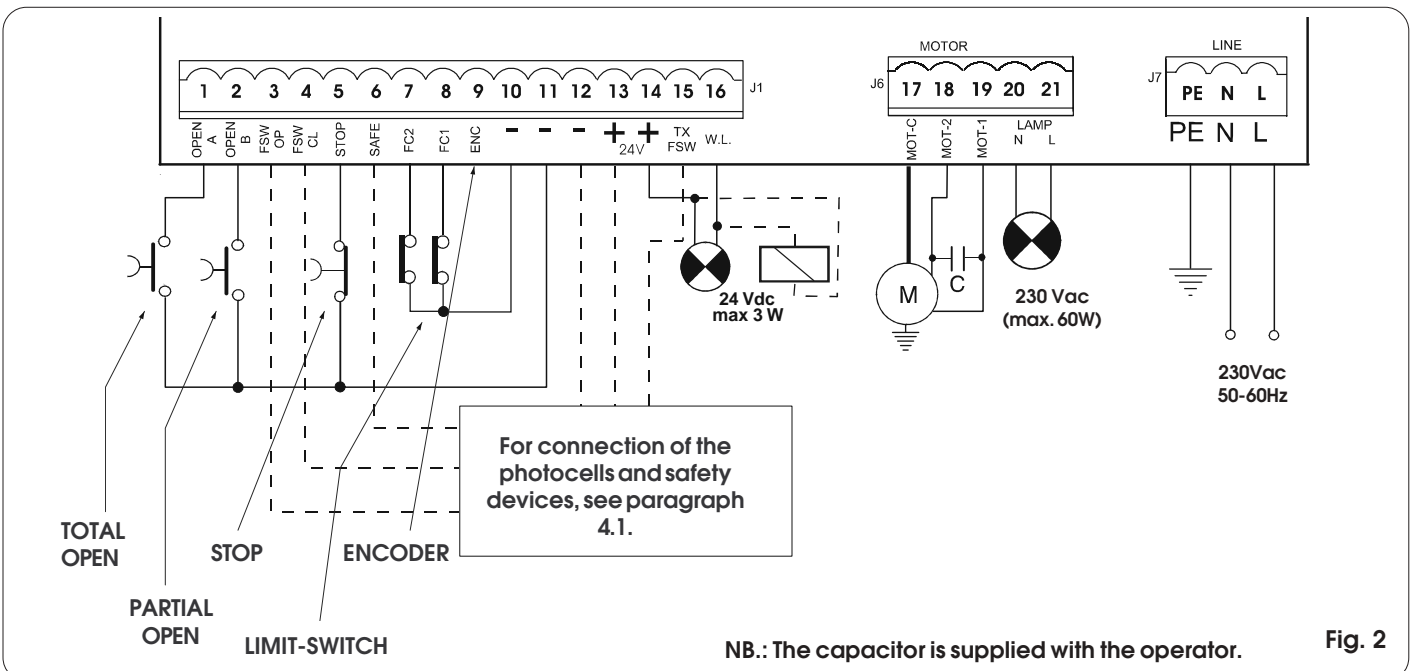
1 2 3 4 5 6 7 8 9 10 11 12 13 14 15 16 J1

OPEN A
OPEN B
FSW OP
FSW CL
STOP
SAFE
FC2
FC1
ENC
- - - + +
24V
TX FSW
W.L.

MOTOR
J6 17 18 19 20 21
MOT-C
MOT-2
MOT-1
LAMP N L

LINE
J7 PE N L
PE N L

24 Vdc max 3 W

M
C

230 Vac (max. 60W)

230Vac 50-60Hz

For connection of the photocells and safety devices, see paragraph 4.1.

TOTAL OPEN

PARTIAL OPEN

STOP

LIMIT-SWITCH

ENCODER

NB.: The capacitor is supplied with the operator.

Fig. 2